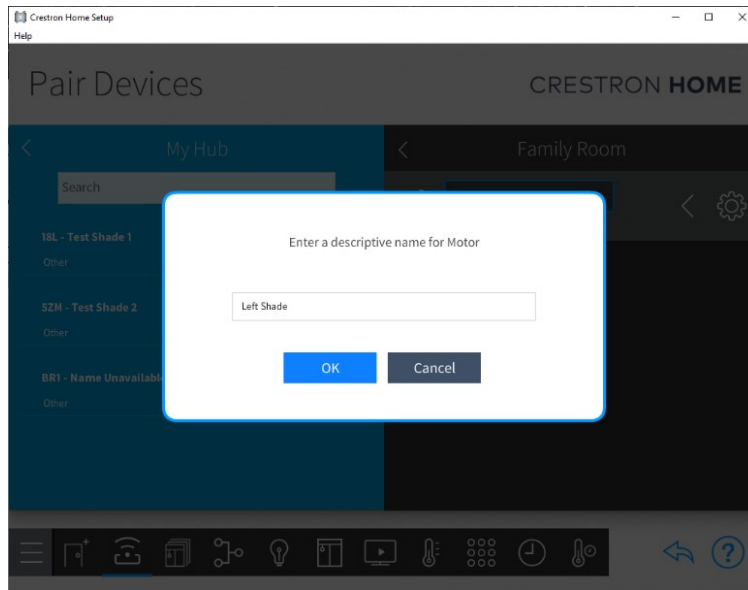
Crestron Home Setup
Help

Pair Devices

CRESTRON HOME

My Hub

Family Room

Search

18L - Test Shade 1
Other

SZM - Test Shade 2
Other

BR1 - Name Unavailabl
Other

Enter a descriptive name for Motor

Left Shade

OK

Cancel